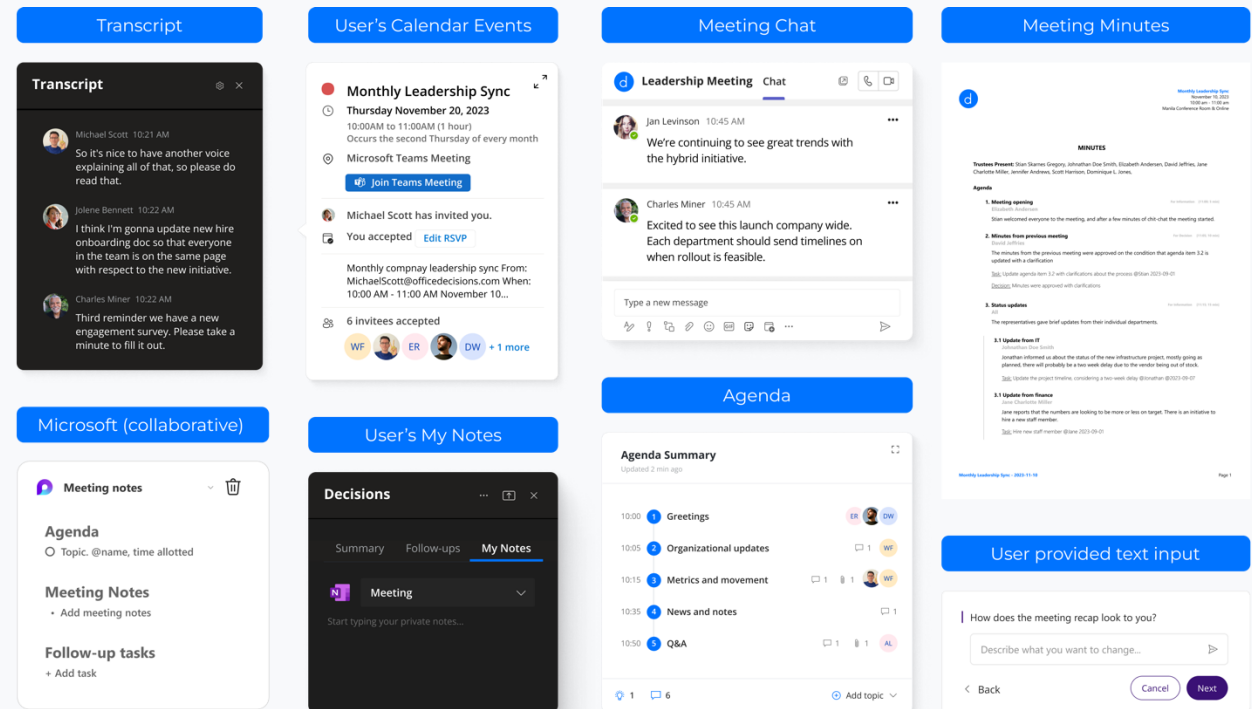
Transcript

Transcript

Michael Scott 10:21 AM
So it's nice to have another voice explaining all of that, so please do read that.

Jolene Bennett 10:22 AM
I think I'm gonna update new hire onboarding doc so that everyone in the team is on the same page with respect to the new initiative.

Charles Miner 10:22 AM
Third reminder we have a new engagement survey. Please take a minute to fill it out.

Microsoft (collaborative)

Meeting notes

Agenda
Topic. @name, time allotted

Meeting Notes
• Add meeting notes

Follow-up tasks
+ Add task

User's Calendar Events

Monthly Leadership Sync
Thursday November 20, 2023
10:00AM to 11:00AM (1 hour)
Occurs the second Thursday of every month
Microsoft Teams Meeting
Join Teams Meeting
Michael Scott has invited you.
You accepted Edit RSVP
Monthly compnay leadership sync From: MichaelScott@officedecisions.com When: 10:00AM to 11:00AM November 10...
6 invitees accepted
WF ER DW +1 more

User's My Notes

Decisions
Summary Follow-ups My Notes
Meeting
Start typing your private notes...

Meeting Chat

Leadership Meeting Chat

Jan Levinson 10:45 AM
We're continuing to see great trends with the hybrid initiative.

Charles Miner 10:45 AM
Excited to see this launch company wide. Each department should send timelines on when rollout is feasible.

Type a new message

Agenda

Agenda Summary
Updated 2 min ago

10:00 1 Greetings ER DW
10:05 2 Organizational updates 1 WF
10:15 3 Metrics and movement 1 1 WF
10:35 4 News and notes 1
10:50 5 Q&A 1 1 AL

1 6 Add topic

Meeting Minutes

Monthly Leadership Sync
November 10, 2023
Manila Conference Room & Online

MINUTES

Trustees Present: Stan Skarnes Gregory, Johnathan Doe Smith, Elizabeth Andersen, David Jeffries, Jane Charlotte Miller, Jennifer Andrews, Scott Harrison, Dominique L Jones,

Agenda

1. Meeting opening
Elizabeth Andersen
Stan welcomed everyone to the meeting, and after a few minutes of chit-chat the meeting started.

2. Minutes from previous meeting
David Jeffries
The minutes from the previous meeting were approved on the condition that agenda item 3.2 is updated with a clarification
Task: Update agenda item 3.2 with clarifications about the process @Stan 2023-09-01
Decision: Minutes were approved with clarifications

3. Status updates
All
The representatives gave brief updates from their individual departments.

3.1 Update from IT
Johnathan Doe Smith
Jonathan informed us about the status of the new infrastructure project, mostly going as planned, there will probably be a two week delay due to the vendor being out of stock.
Task: Update the project timeline, considering a two-week delay @Jonathan @2023-09-07

3.1 Update from finance
Jane Charlotte Miller
Jane reports that the numbers are looking to be more or less on target. There is an initiative to hire a new staff member.
Task: Hire new staff member @Jane 2023-09-01

Monthly Leadership Sync - 2023-11-10
Page 1

User provided text input

How does the meeting recap look to you?
Describe what you want to change...
Back Cancel Next